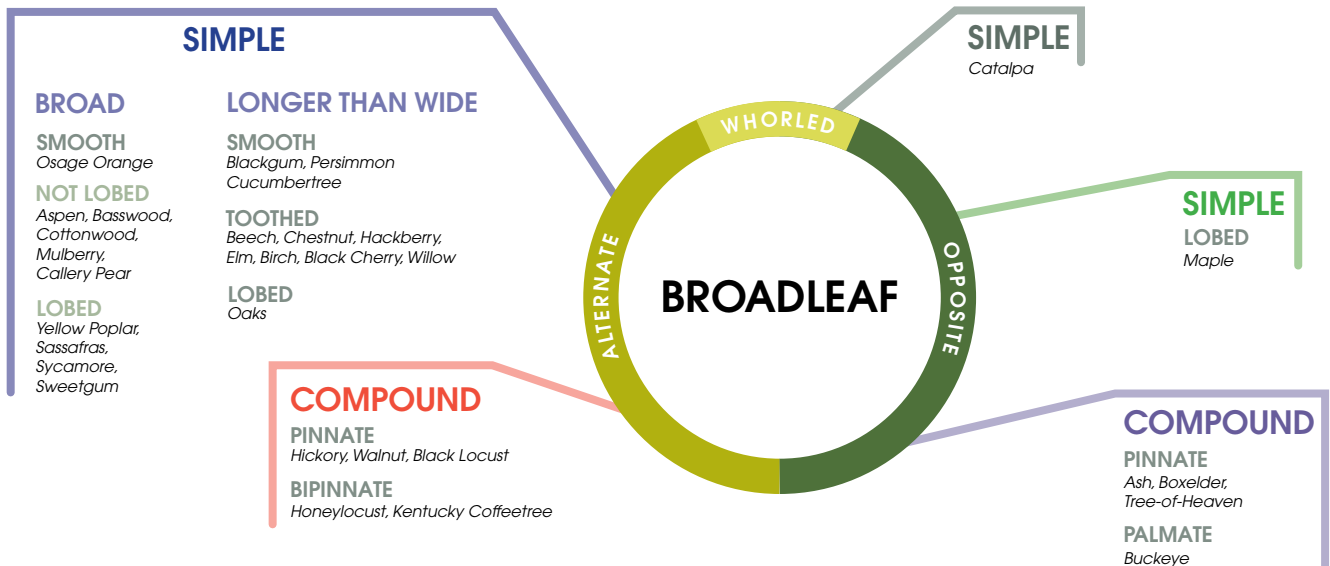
SIMPLE

BROAD

SMOOTH
Osage Orange

NOT LOBED
Aspen, Basswood, Cottonwood, Mulberry, Callery Pear

LOBED
Yellow Poplar, Sassafras, Sycamore, Sweetgum

LONGER THAN WIDE

SMOOTH
Blackgum, Persimmon
Cucumbertree

TOOTHED
Beech, Chestnut, Hackberry, Elm, Birch, Black Cherry, Willow

LOBED
Oaks

COMPOUND

PINNATE
Hickory, Walnut, Black Locust

BIPINNATE
Honeylocust, Kentucky Coffeetree

WHORLED

ALTERNATE

OPPOSITE

BROADLEAF

SIMPLE
Catalpa

SIMPLE

LOBED
Maple

COMPOUND

PINNATE
Ash, Boxelder, Tree-of-Heaven

PALMATE
Buckeye